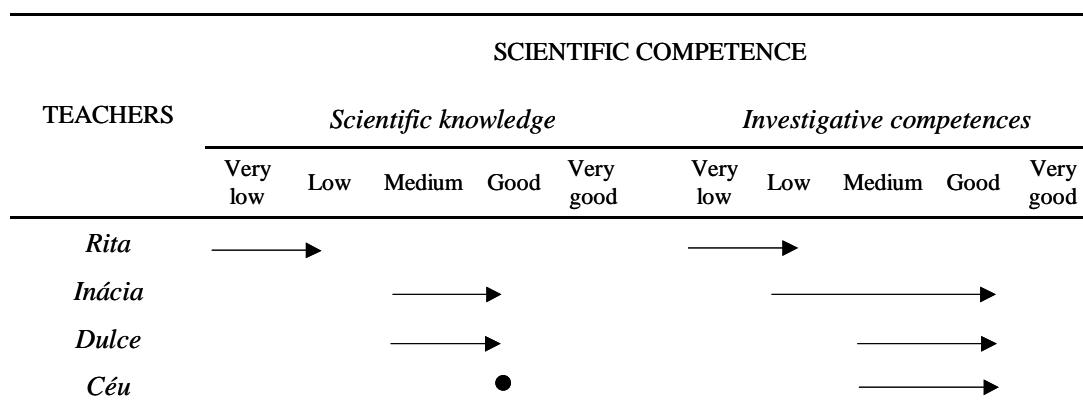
| TEACHERS | SCIENTIFIC COMPETENCE | | | | | | | | | |
|---|---|---|---|---|---|---|---|---|---|---|
| | *Scientific knowledge* | | | | | *Investigative competences* | | | | |
| | Very low | Low | Medium | Good | Very good | Very low | Low | Medium | Good | Very good |
| *Rita* | | | | | | | | | | |
| *Inácia* | | | | | | | | | | |
| *Dulce* | | | | | | | | | | |
| *Céu* | | | | | | | | | | |